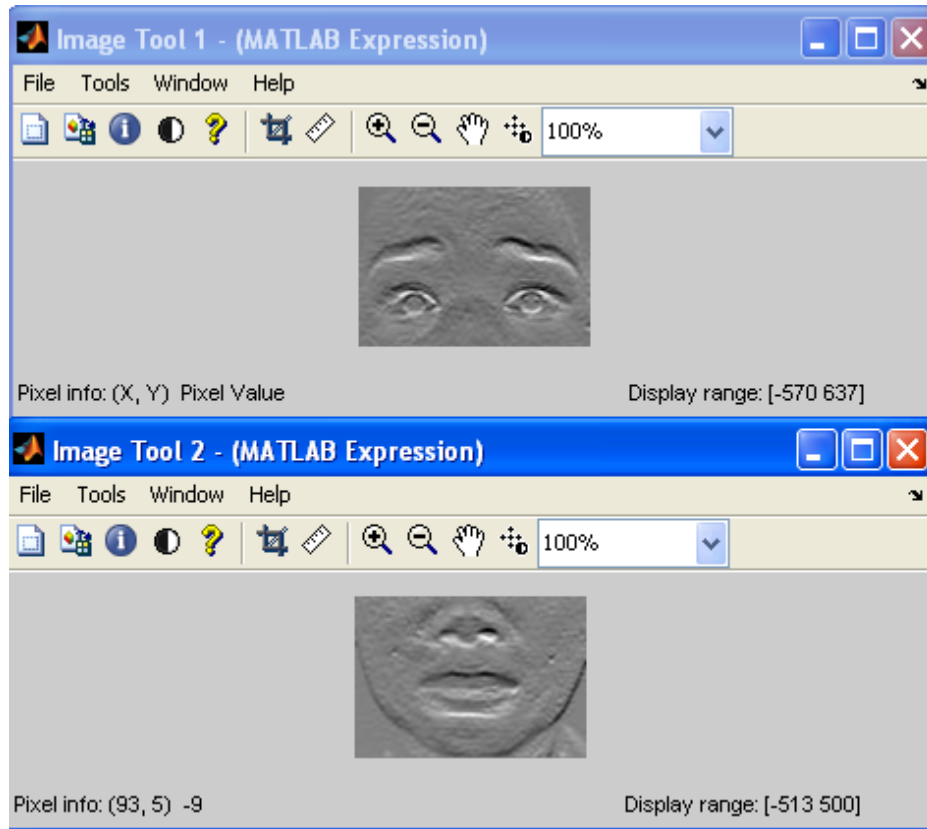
Image Tool 1 - (MATLAB Expression)

File Tools Window Help

100%

Pixel info: (X, Y) Pixel Value

Display range: [-570 637]

Image Tool 2 - (MATLAB Expression)

File Tools Window Help

100%

Pixel info: (93, 5) -9

Display range: [-513 500]